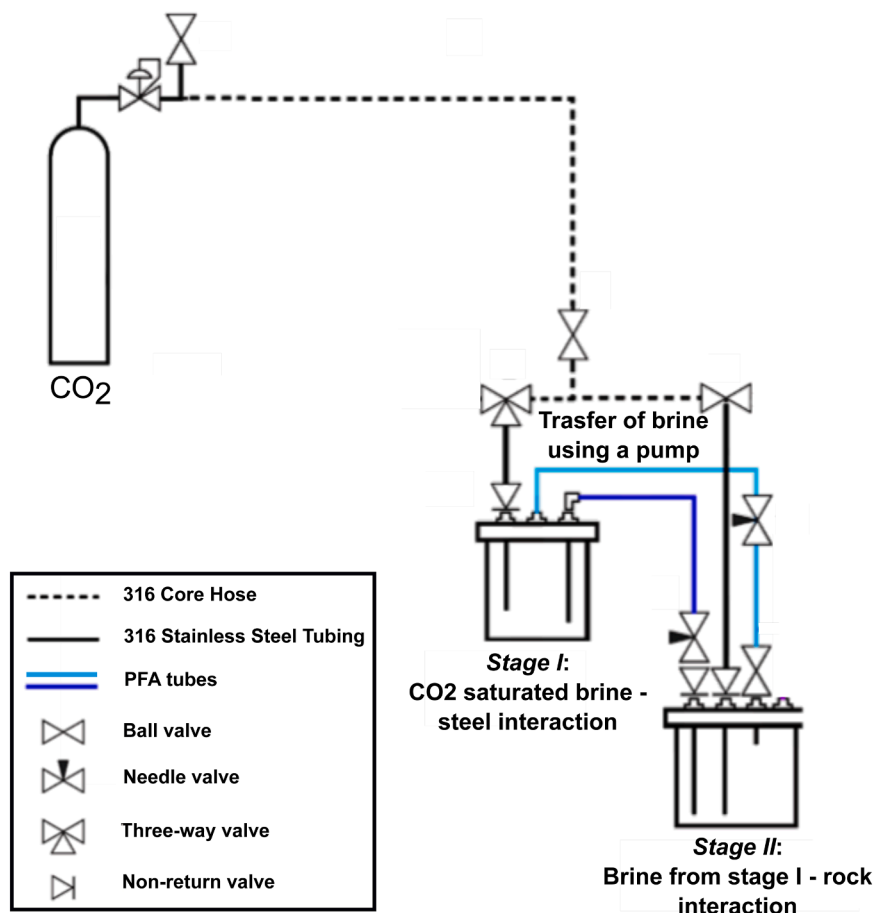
$CO_2$

Trasfer of brine using a pump

316 Core Hose

316 Stainless Steel Tubing

PFA tubes

Ball valve

Needle valve

Three-way valve

Non-return valve

*Stage I*: CO2 saturated brine - steel interaction

*Stage II*: Brine from stage I - rock interaction